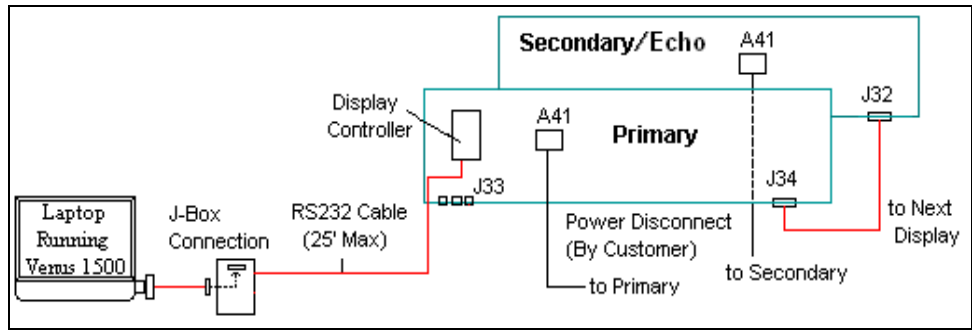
Secondary/Echo

A41

Display Controller

A41

Primary

J32

J33

J34

Laptop Running Venus 1500

J-Box Connection

RS232 Cable (25' Max)

Power Disconnect (By Customer)

to Next Display

to Primary

to Secondary